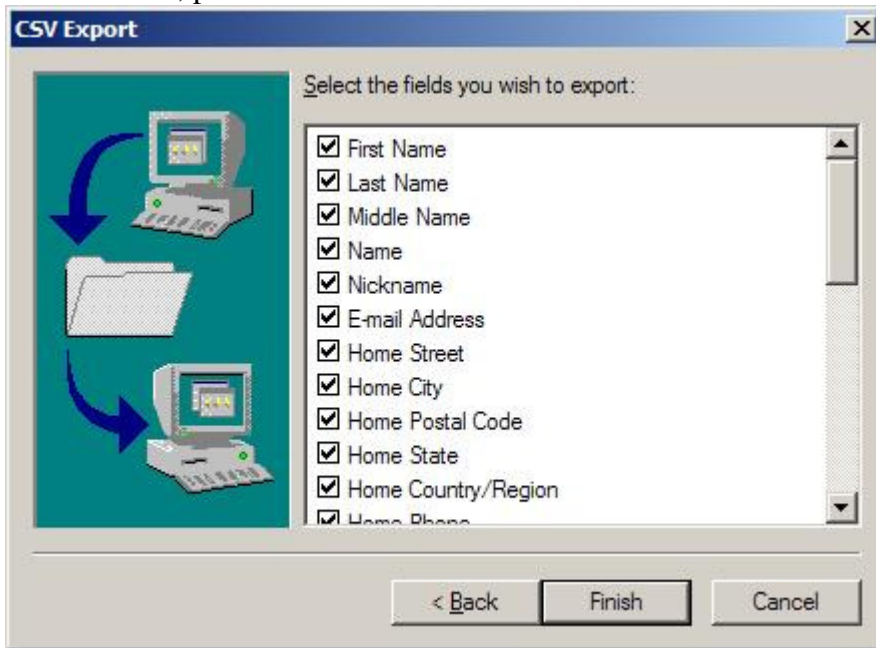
CSV Export

Select the fields you wish to export:

☑ First Name
☑ Last Name
☑ Middle Name
☑ Name
☑ Nickname
☑ E-mail Address
☑ Home Street
☑ Home City
☑ Home Postal Code
☑ Home State
☑ Home Country/Region
☑ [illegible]

< Back
Finish
Cancel